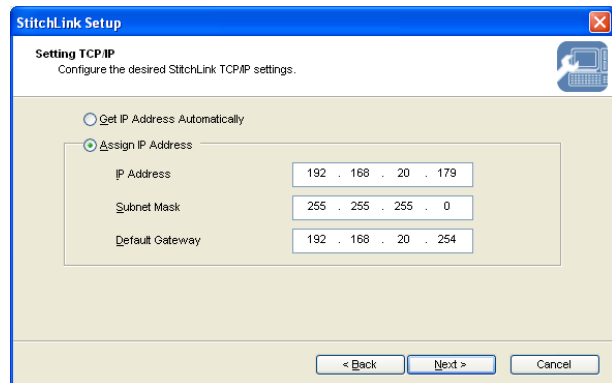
StitchLink Setup

Setting TCP/IP
Configure the desired StitchLink TCP/IP settings.

Get IP Address Automatically

Assign IP Address

IP Address 192 . 168 . 20 . 179

Subnet Mask 255 . 255 . 255 . 0

Default Gateway 192 . 168 . 20 . 254

< Back Next > Cancel